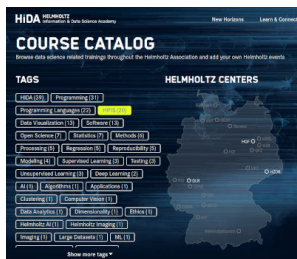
HiDA HELMHOLTZ Information & Data Science Academy

New Horizons Learn & Connect

COURSE CATALOG

Browse data science related trainings throughout the Helmholtz Association and add your own Helmholtz events

TAGS

HELMHOLTZ CENTERS

HiDA (19)
Programming (31)
Programming Languages (22)
Python (20)
Data Visualization (13)
Software (13)
Open Science (7)
Statistics (7)
Methods (6)
Processing (5)
Regression (5)
Reproducibility (5)
Modelling (4)
Supervised Learning (3)
Testing (3)
Unsupervised Learning (3)
Deep Learning (2)
AI (1)
Algorithms (1)
Applications (1)
Clustering (1)
Computer Vision (1)
Data Analytics (1)
Dimensionality (1)
Ethics (1)
Helmholtz AI (1)
Helmholtz Imaging (1)
Imaging (1)
Large Datasets (1)
ML (1)

Show more tags

HZG
DLR
UFZ
HZDR
GSI
KIT
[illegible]